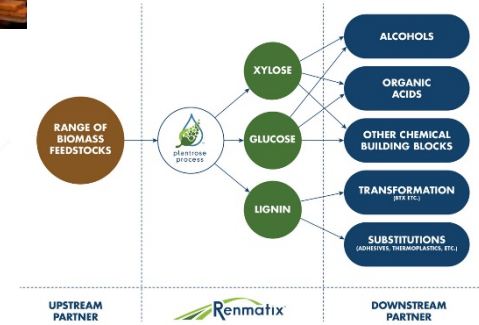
RANGE OF BIOMASS FEEDSTOCKS

plantrose process

XYLOSE

GLUCOSE

LIGNIN

ALCOHOLS

ORGANIC ACIDS

OTHER CHEMICAL BUILDING BLOCKS

TRANSFORMATION (BTX ETC.)

SUBSTITUTIONS (ADHESIVES, THERMOPLASTICS, ETC.)

UPSTREAM PARTNER

Renmatix

DOWNSTREAM PARTNER